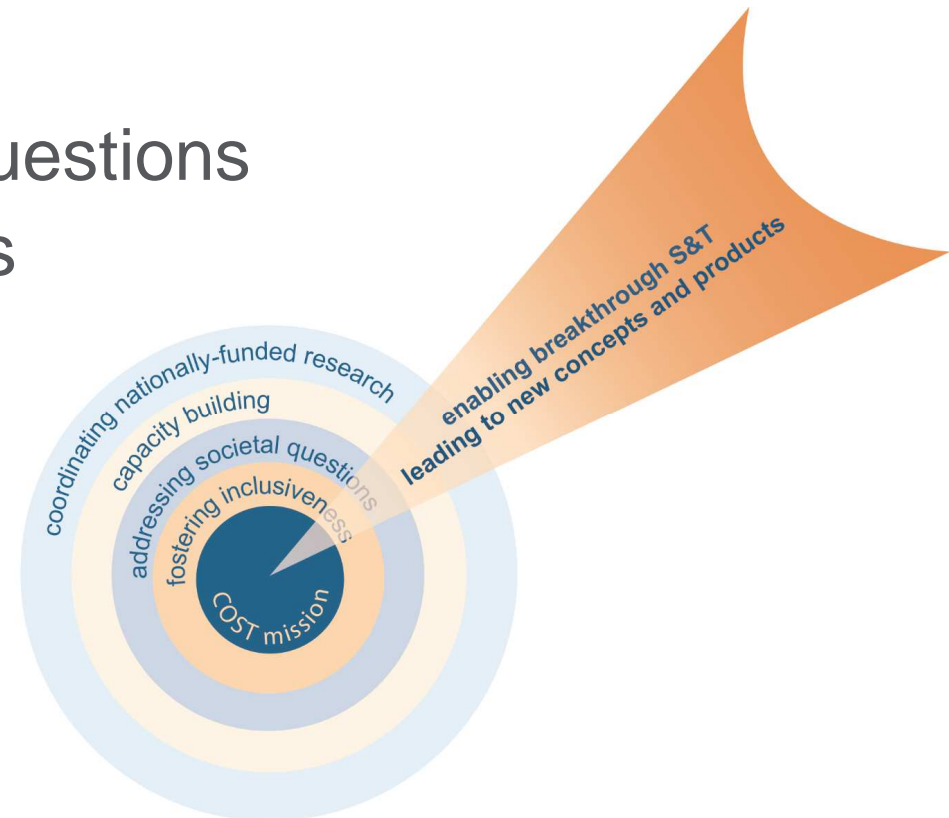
uestions
s

coordinating nationally-funded research
capacity building
addressing societal questions
fostering inclusiveness
COST mission

enabling breakthrough S&T
leading to new concepts and products